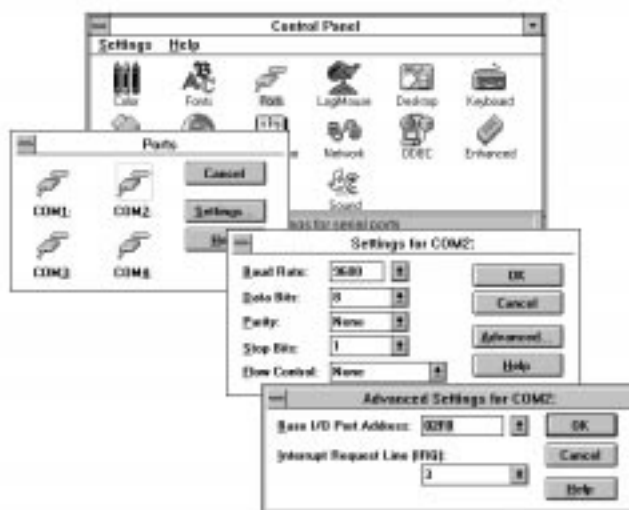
Control Panel

Settings Help

Color Fonts Ports LogiMouse Desktop Keyboard

Network ODBC Enhanced

Sound

Ports

COM1: COM2: COM3: COM4:

Cancel

Settings

He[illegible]

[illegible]gs for serial ports

Settings for COM2:

Baud Rate: 9600

Data Bits: 8

Parity: None

Stop Bits: 1

Flow Control: None

OK

Cancel

Advanced...

Help

Advanced Settings for COM2:

Base I/O Port Address: 02F8

Interrupt Request Line (IRQ):

3

OK

Cancel

Help